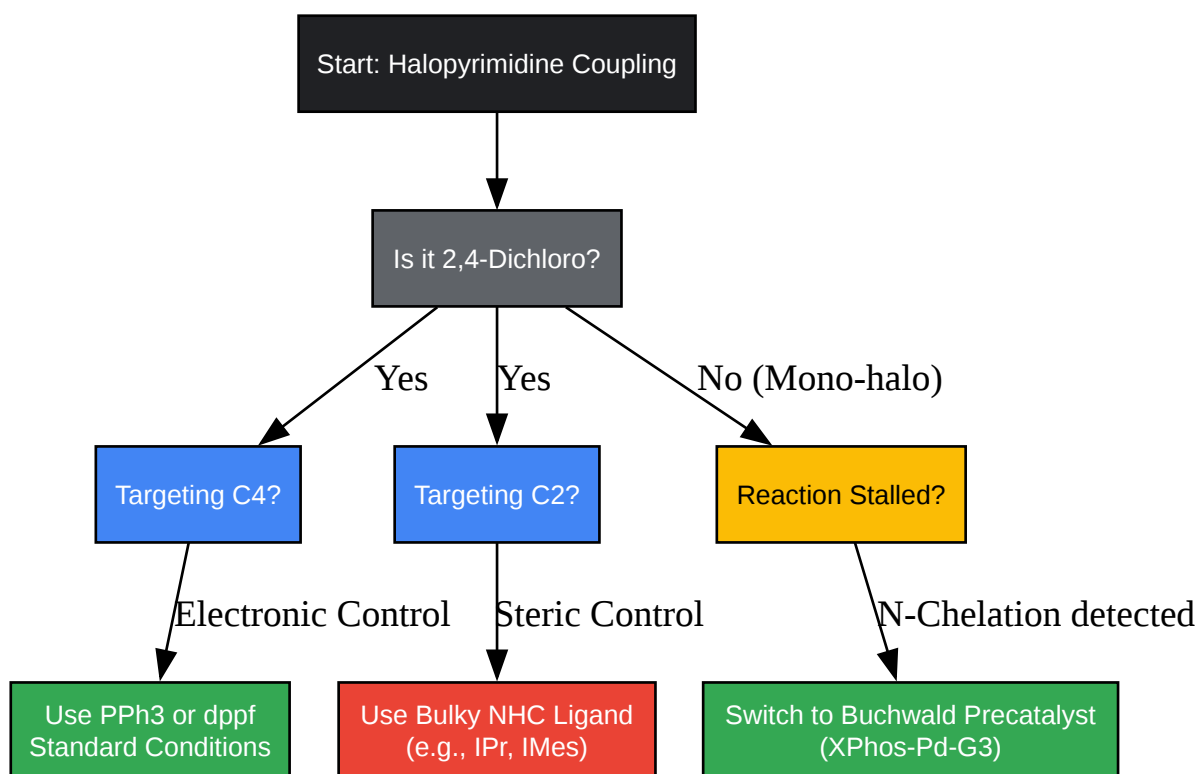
Start: Halopyrimidine Coupling

Is it 2,4-Dichloro?

Yes

Yes

No (Mono-halo)

Targeting C4?

Targeting C2?

Reaction Stalled?

Electronic Control

Steric Control

N-Chelation detected

Use PPh3 or dppf
Standard Conditions

Use Bulky NHC Ligand
(e.g., IPr, IMes)

Switch to Buchwald Precatalyst
(XPhos-Pd-G3)